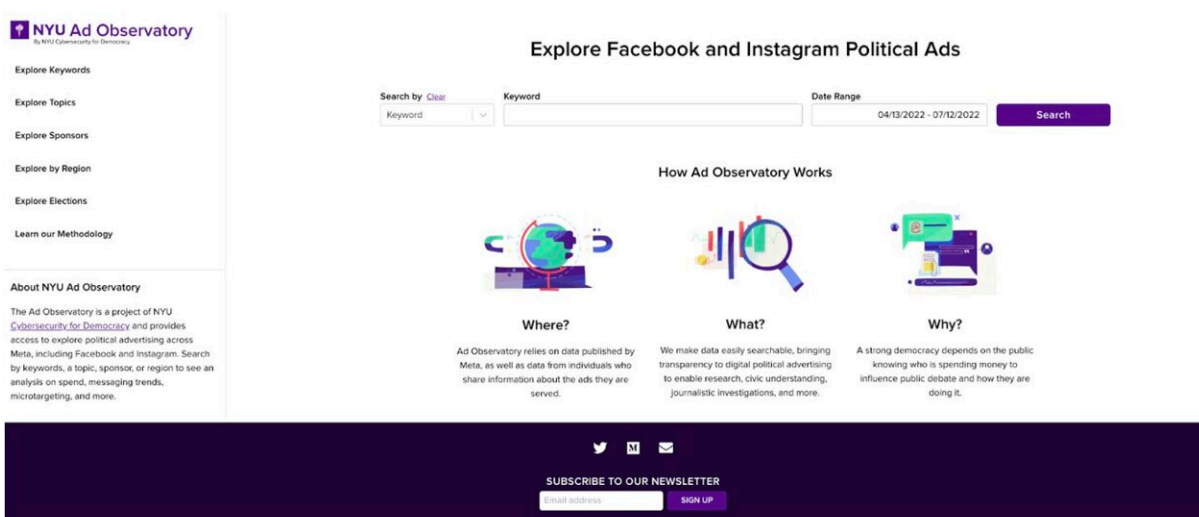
NYU Ad Observatory
By NYU Cybersecurity for Democracy

Explore Keywords

Explore Topics

Explore Sponsors

Explore by Region

Explore Elections

Learn our Methodology

About NYU Ad Observatory

The Ad Observatory is a project of NYU Cybersecurity for Democracy and provides access to explore political advertising across Meta, including Facebook and Instagram. Search by keywords, a topic, sponsor, or region to see an analysis on spend, messaging trends, microtargeting, and more.

Explore Facebook and Instagram Political Ads

Search by Clear
Keyword
Keyword
Date Range
04/13/2022 - 07/12/2022
Search

How Ad Observatory Works

Where?

Ad Observatory relies on data published by Meta, as well as data from individuals who share information about the ads they are served.

What?

We make data easily searchable, bringing transparency to digital political advertising to enable research, civic understanding, journalistic investigations, and more.

Why?

A strong democracy depends on the public knowing who is spending money to influence public debate and how they are doing it.

SUBSCRIBE TO OUR NEWSLETTER
Email address
SIGN UP